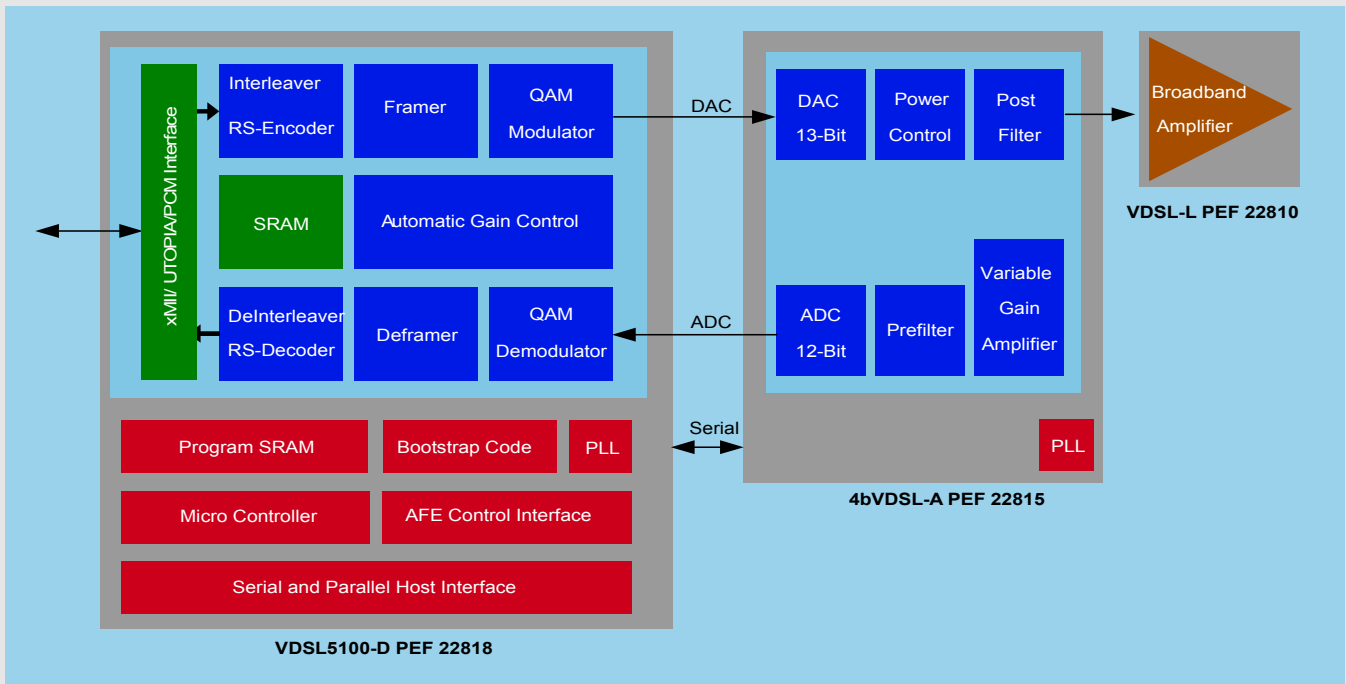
xMII/ UTOPIA/PCM Interface

Interleaver
RS-Encoder

Framer

QAM
Modulator

SRAM

Automatic Gain Control

DeInterleaver
RS-Decoder

Deframer

QAM
Demodulator

Program SRAM

Bootstrap Code

PLL

Micro Controller

AFE Control Interface

Serial and Parallel Host Interface

VDSL5100-D PEF 22818

DAC

ADC

Serial

DAC
13-Bit

Power
Control

Post
Filter

ADC
12-Bit

Prefilter

Variable
Gain
Amplifier

PLL

4bVDSL-A PEF 22815

Broadband
Amplifier

VDSL-L PEF 22810